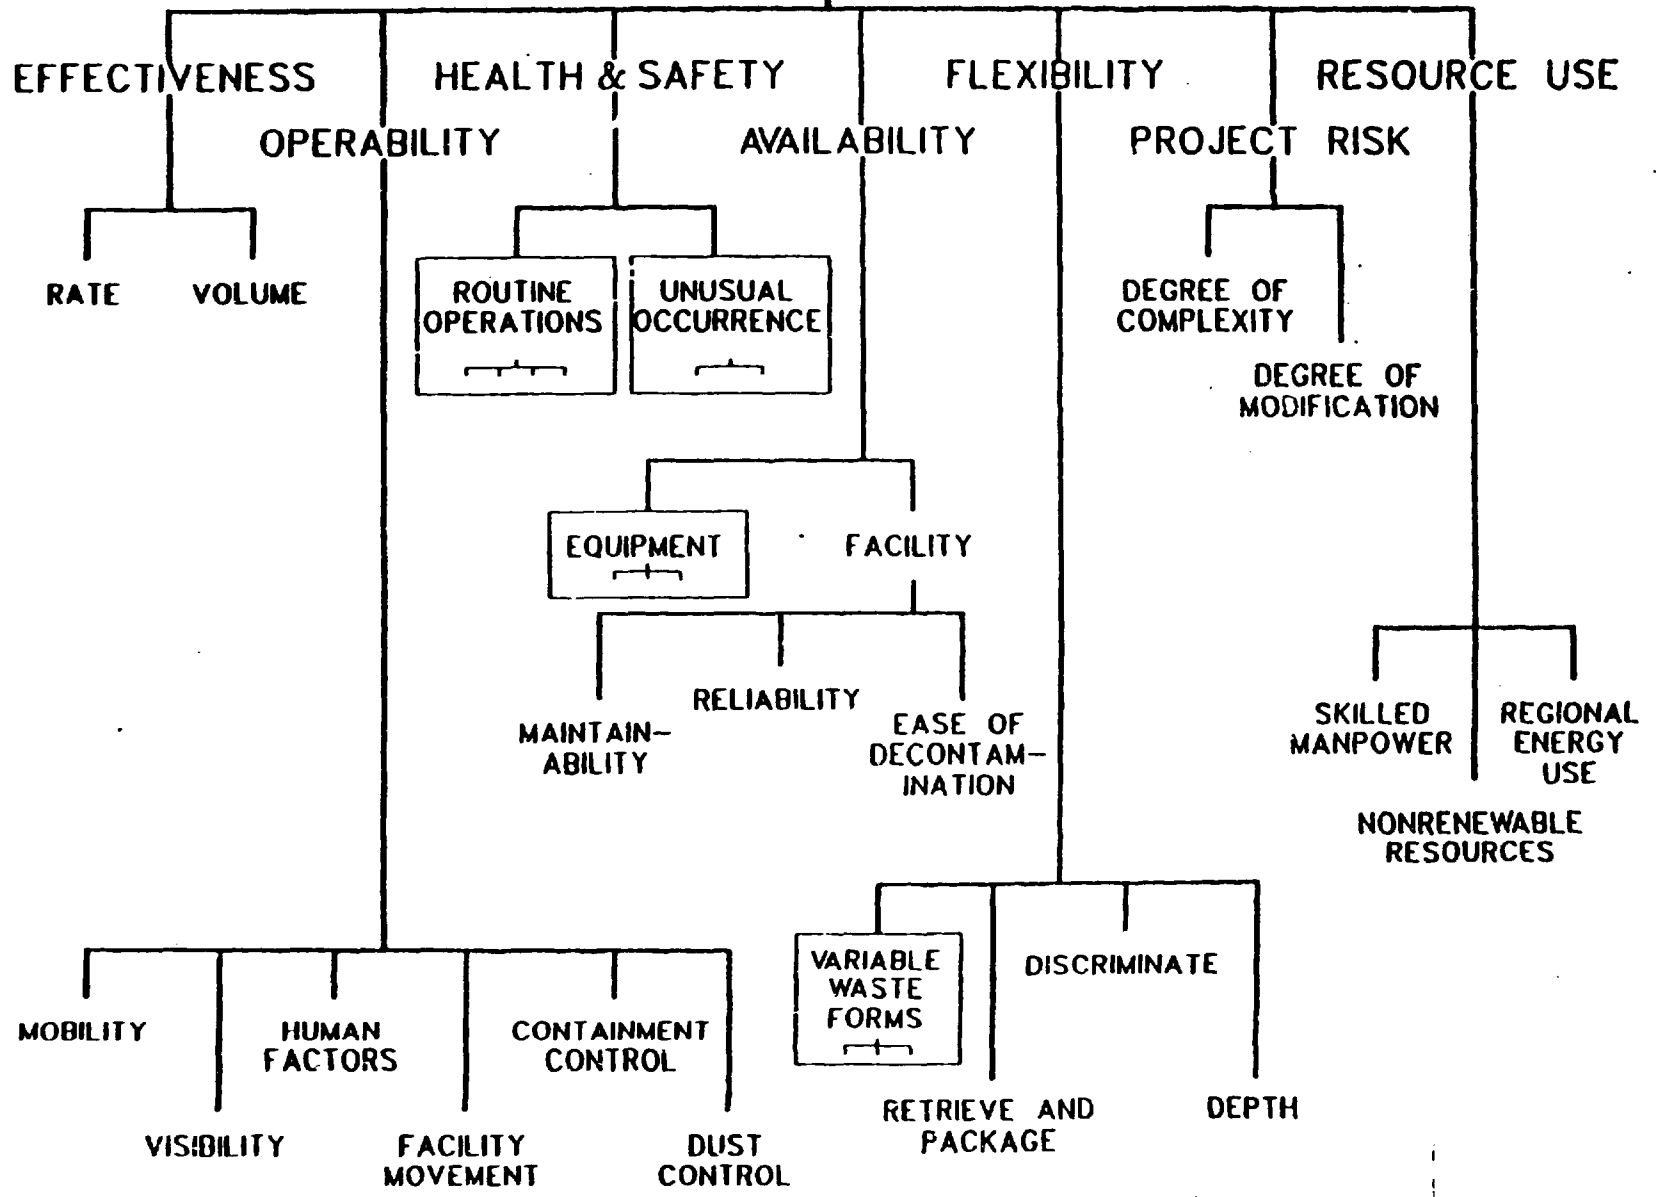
EFFECTIVENESS
HEALTH & SAFETY
FLEXIBILITY
RESOURCE USE
OPERABILITY
AVAILABILITY
PROJECT RISK

RATE
VOLUME
ROUTINE OPERATIONS
UNUSUAL OCCURRENCE
DEGREE OF COMPLEXITY
DEGREE OF MODIFICATION

EQUIPMENT
FACILITY

MAINTAINABILITY
RELIABILITY
EASE OF DECONTAMINATION

SKILLED MANPOWER
REGIONAL ENERGY USE
NONRENEWABLE RESOURCES

VARIABLE WASTE FORMS
DISCRIMINATE
RETRIEVE AND PACKAGE
DEPTH

MOBILITY
VISIBILITY
HUMAN FACTORS
FACILITY MOVEMENT
CONTAINMENT CONTROL
DUST CONTROL